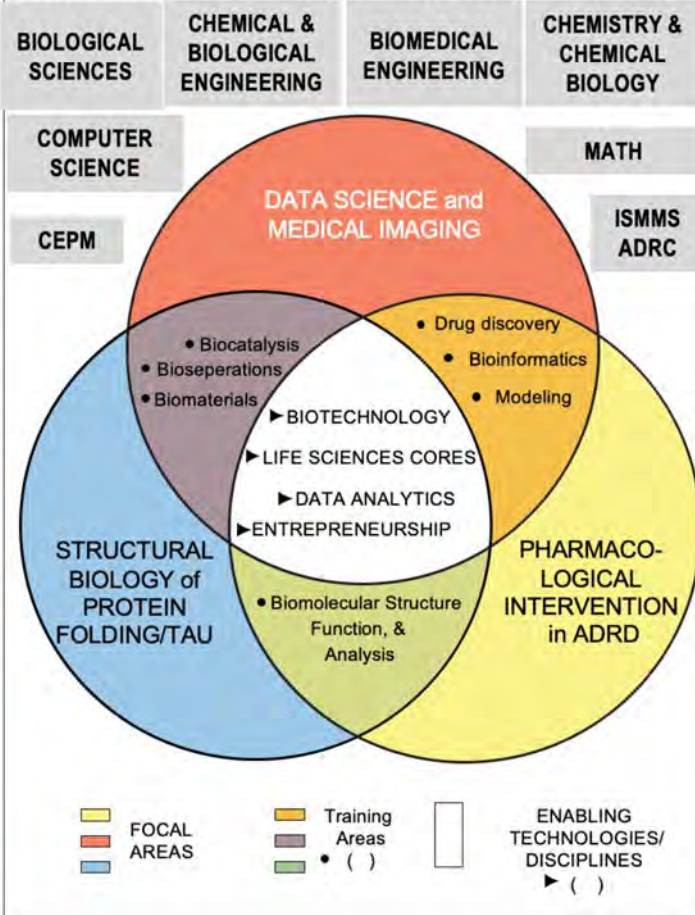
BIOLOGICAL SCIENCES

CHEMICAL & BIOLOGICAL ENGINEERING

BIOMEDICAL ENGINEERING

CHEMISTRY & CHEMICAL BIOLOGY

COMPUTER SCIENCE

MATH

CEPM

ISMMS ADRC

DATA SCIENCE and MEDICAL IMAGING

• Biocatalysis
• Bioseperations
• Biomaterials

• Drug discovery
• Bioinformatics
• Modeling

► BIOTECHNOLOGY
► LIFE SCIENCES CORES
► DATA ANALYTICS
► ENTREPRENEURSHIP

STRUCTURAL BIOLOGY of PROTEIN FOLDING/TAU

PHARMACO-LOGICAL INTERVENTION in ADRD

• Biomolecular Structure Function, & Analysis

FOCAL AREAS

Training Areas
• ( )

ENABLING TECHNOLOGIES/ DISCIPLINES
► ( )